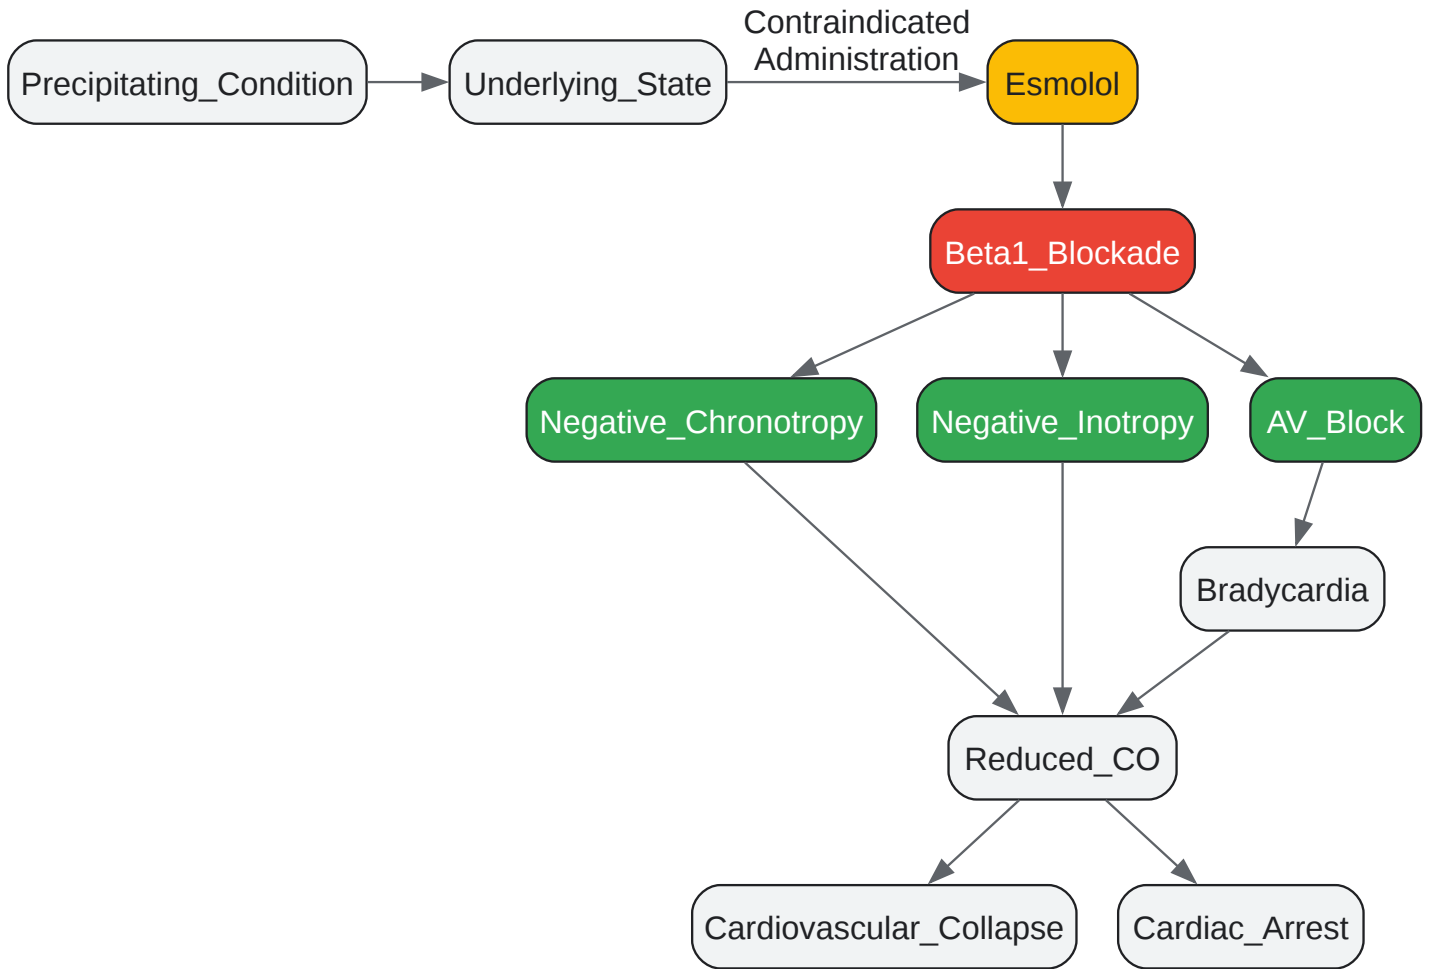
Precipitating_Condition

Underlying_State

Contraindicated Administration

Esmolol

Beta1_Blockade

Negative_Chronotropy

Negative_Inotropy

AV_Block

Bradycardia

Reduced_CO

Cardiovascular_Collapse

Cardiac_Arrest